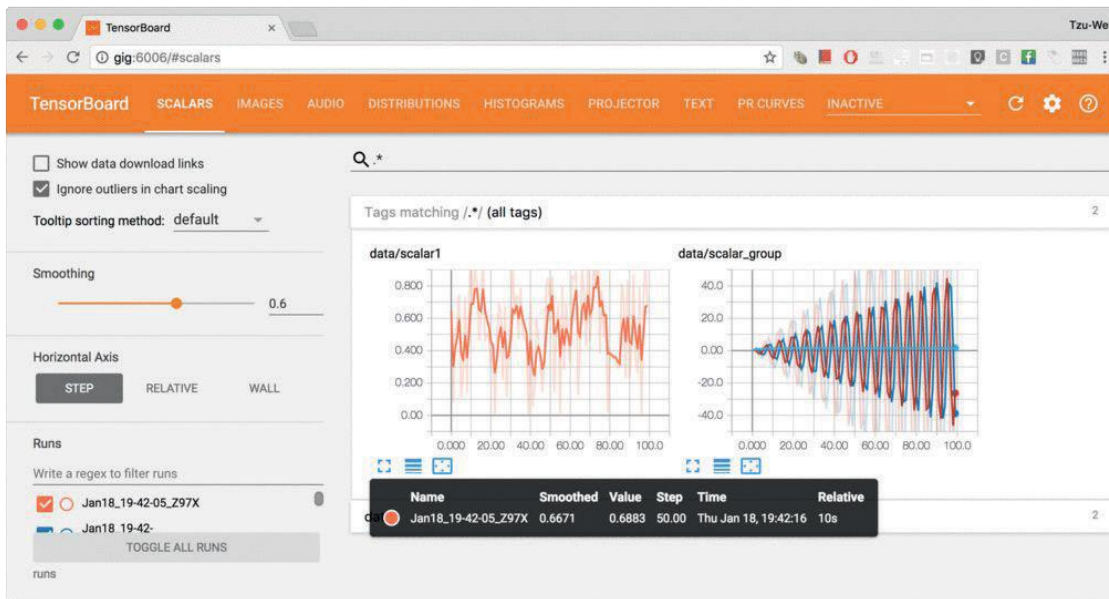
TensorBoard ×

Tzu-We

gig:6006/#scalars

TensorBoard SCALARS IMAGES AUDIO DISTRIBUTIONS HISTOGRAMS PROJECTOR TEXT PR CURVES INACTIVE

Show data download links

Ignore outliers in chart scaling

Tooltip sorting method: default

Smoothing

0.6

Horizontal Axis

STEP RELATIVE WALL

Runs

Write a regex to filter runs

Jan18_19-42-05_Z97X

Jan18_19-42-

TOGGLE ALL RUNS

runs

.*

Tags matching /.*/ (all tags) 2

data/scalar1

0.800
0.600
0.400
0.200
0.00

0.000 20.00 40.00 60.00 80.00 100.0

data/scalar_group

40.0
20.0
0.00
-20.0
-40.0

0.000 20.00 40.00 60.00 80.00 100.0

| Name | Smoothed | Value | Step | Time | Relative |
|---|---|---|---|---|---|
| Jan18_19-42-05_Z97X | 0.6671 | 0.6883 | 50.00 | Thu Jan 18, 19:42:16 | 10s |

da

2